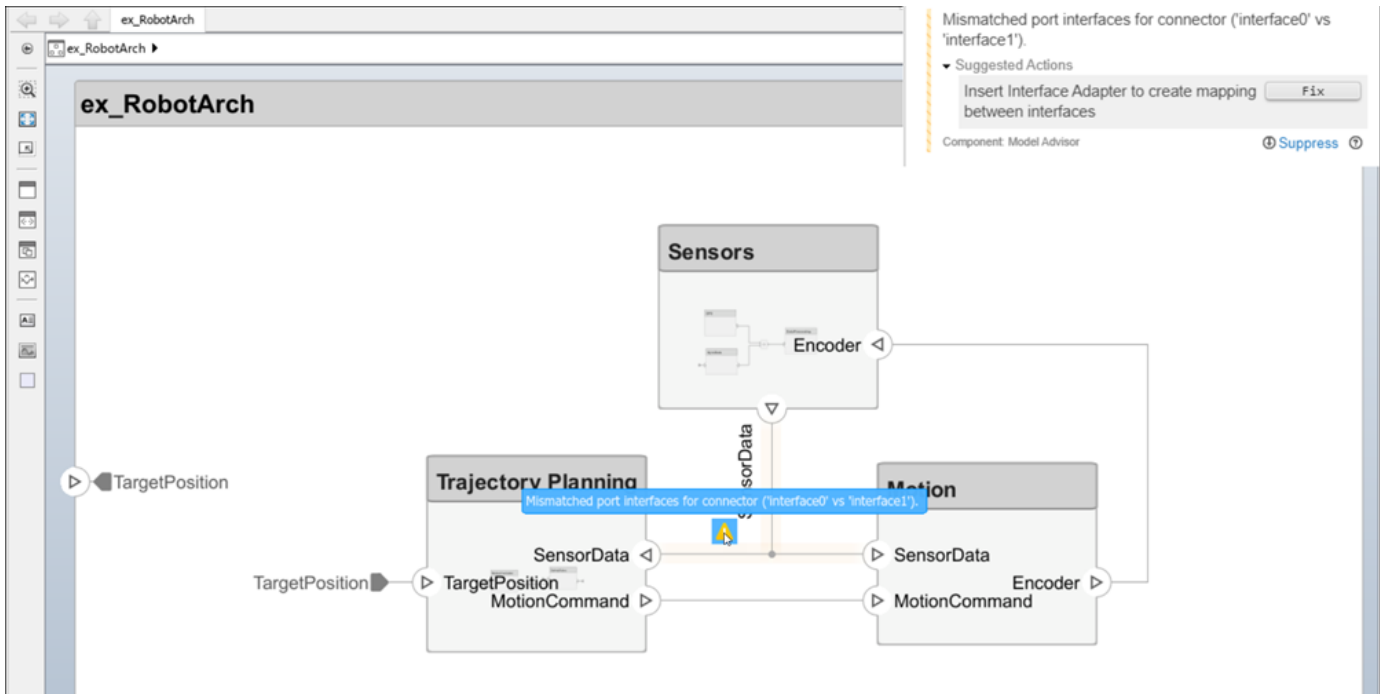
ex_RobotArch

ex_RobotArch ▸

ex_RobotArch

Mismatched port interfaces for connector ('interface0' vs 'interface1').

Suggested Actions

Insert Interface Adapter to create mapping between interfaces

Fix

Component: Model Advisor

Suppress

Sensors

Encoder

sorData

TargetPosition

Trajectory Planning

Mismatched port interfaces for connector ('interface0' vs 'interface1').

Motion

SensorData

SensorData

TargetPosition

TargetPosition

Encoder

MotionCommand

MotionCommand